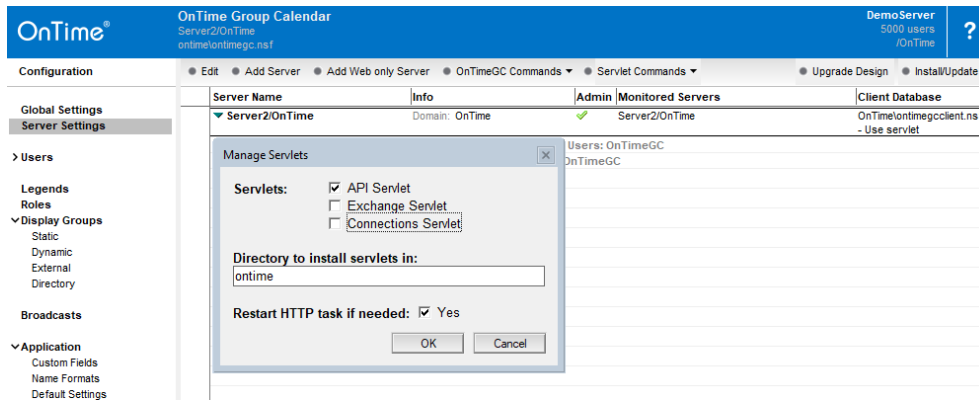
OnTime®

OnTime Group Calendar
Server2/OnTime
ontime\ontimegc.nsf

DemoServer
5000 users
/OnTime

?

Configuration

● Edit ● Add Server ● Add Web only Server ● OnTimeGC Commands ▾ ● Servlet Commands ▾ ● Upgrade Design ● Install/Update

Global Settings
Server Settings

› Users

Legends
Roles
∨ Display Groups
Static
Dynamic
External
Directory

Broadcasts

∨ Application
Custom Fields
Name Formats
Default Settings

| Server Name | Info | Admin | Monitored Servers | Client Database |
|---|---|---|---|---|
| ▾ Server2/OnTime | Domain: OnTime | ✓ | Server2/OnTime | OnTime\ontimegcclient.ns - Use servlet |

Users: OnTimeGC
OnTimeGC

Manage Servlets

Servlets: ☑ API Servlet
☐ Exchange Servlet
☐ Connections Servlet

Directory to install servlets in:
ontime

Restart HTTP task if needed: ☑ Yes

OK Cancel